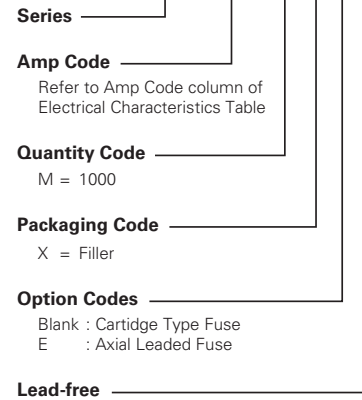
Series

Amp Code
Refer to Amp Code column of Electrical Characteristics Table

Quantity Code
M = 1000

Packaging Code
X = Filler

Option Codes
Blank : Cartidge Type Fuse
E : Axial Leaded Fuse

Lead-free